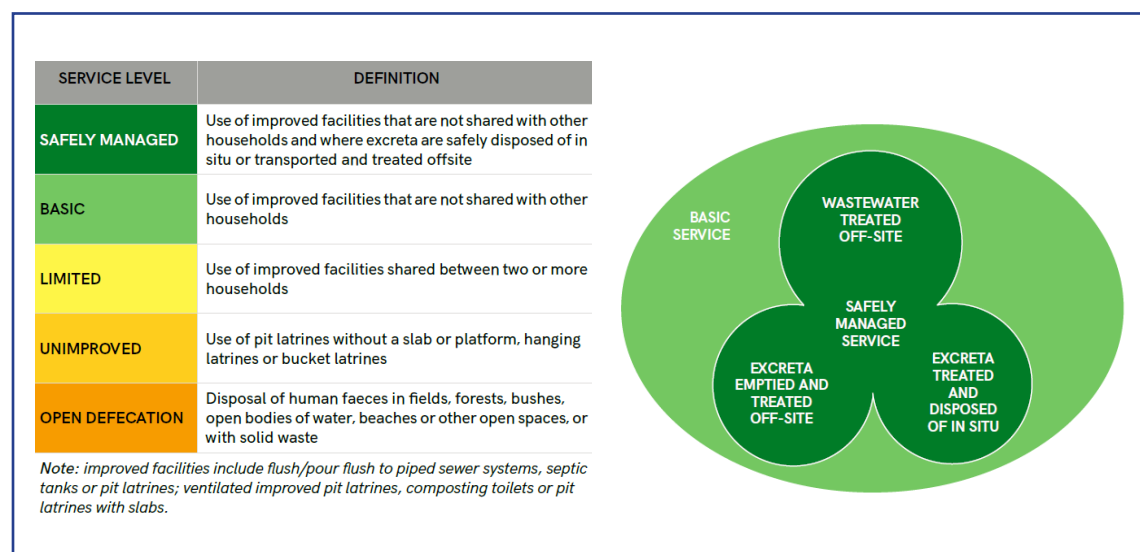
| SERVICE LEVEL | DEFINITION |
|---|---|
| SAFELY MANAGED | Use of improved facilities that are not shared with other households and where excreta are safely disposed of in situ or transported and treated offsite |
| BASIC | Use of improved facilities that are not shared with other households |
| LIMITED | Use of improved facilities shared between two or more households |
| UNIMPROVED | Use of pit latrines without a slab or platform, hanging latrines or bucket latrines |
| OPEN DEFECATION | Disposal of human faeces in fields, forests, bushes, open bodies of water, beaches or other open spaces, or with solid waste |

Note: improved facilities include flush/pour flush to piped sewer systems, septic tanks or pit latrines; ventilated improved pit latrines, composting toilets or pit latrines with slabs.

BASIC SERVICE

WASTEWATER TREATED OFF-SITE

SAFELY MANAGED SERVICE

EXCRETA EMPTIED AND TREATED OFF-SITE

EXCRETA TREATED AND DISPOSED OF IN SITU